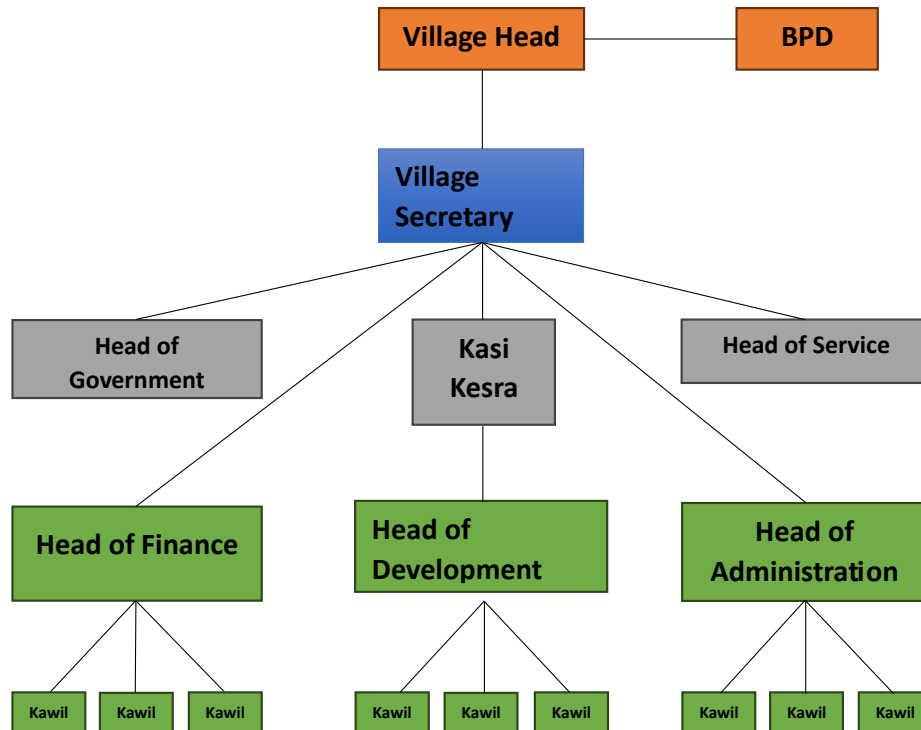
Village Head

BPD

Village Secretary

Head of Government

Kasi Kesra

Head of Service

Head of Finance

Head of Development

Head of Administration

Kawil

Kawil

Kawil

Kawil

Kawil

Kawil

Kawil

Kawil

Kawil